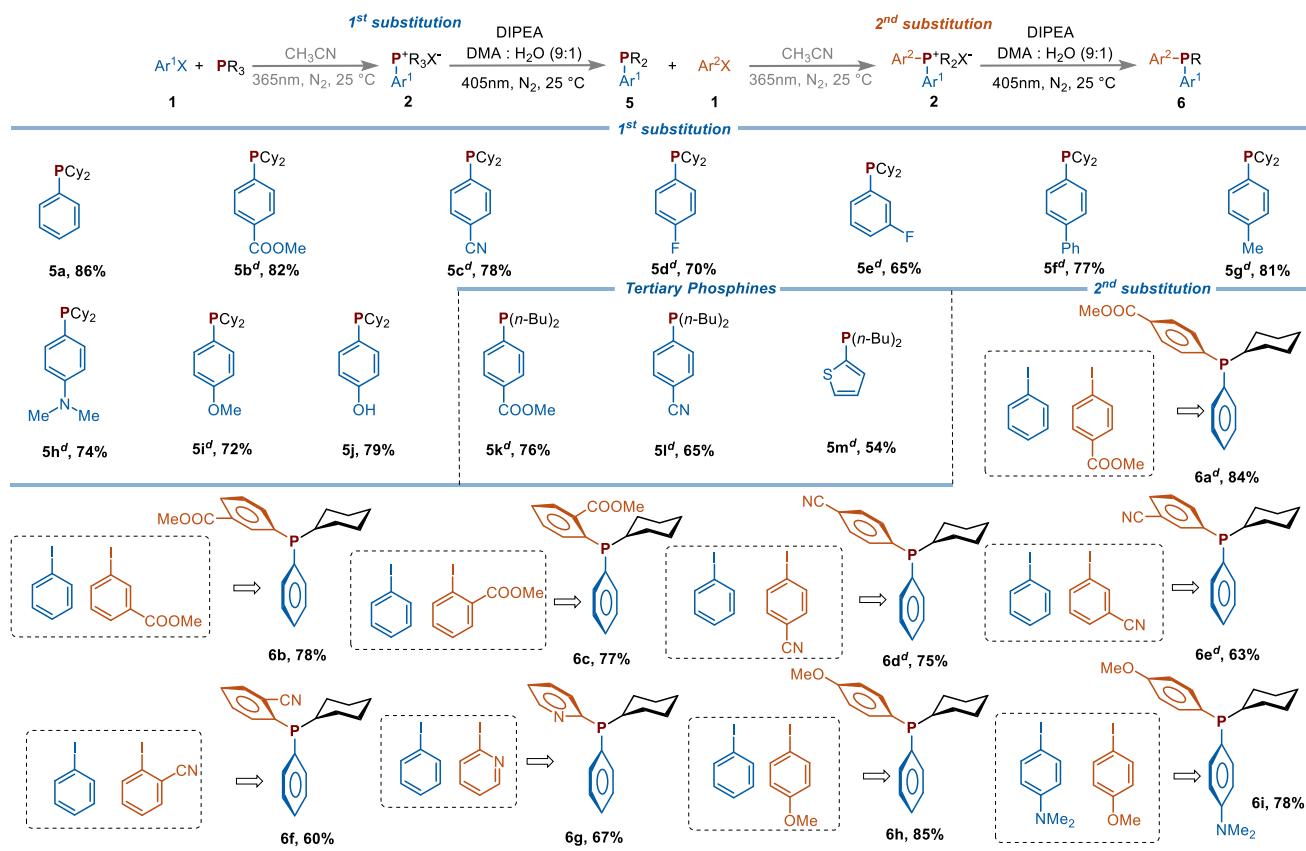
$Ar^1X$ + $PR_3$ $\xrightarrow[365nm, N_2, 25 °C]{CH_3CN}$ $P^+R_3X^-$ $Ar^1$ **2** $\xrightarrow[405nm, N_2, 25 °C]{DIPEA \; DMA : H_2O (9:1)}$ $PR_2$ $Ar^1$ **5** + $Ar^2X$ **1** $\xrightarrow[365nm, N_2, 25 °C]{CH_3CN}$ $Ar^2-P^+R_2X^-$ $Ar^1$ **2** $\xrightarrow[405nm, N_2, 25 °C]{DIPEA \; DMA : H_2O (9:1)}$ $Ar^2-PR$ $Ar^1$ **6**

**1**

*1st substitution*

*2nd substitution*

*1st substitution*

$PCy_2$ **5a, 86%**

$PCy_2$ COOMe **5b$^d$, 82%**

$PCy_2$ CN **5c$^d$, 78%**

$PCy_2$ F **5d$^d$, 70%**

$PCy_2$ F **5e$^d$, 65%**

$PCy_2$ Ph **5f$^d$, 77%**

$PCy_2$ Me **5g$^d$, 81%**

*Tertiary Phosphines*

*2nd substitution*

$PCy_2$ Me N Me **5h$^d$, 74%**

$PCy_2$ OMe **5i$^d$, 72%**

$PCy_2$ OH **5j, 79%**

P(n-Bu)$_2$ COOMe **5k$^d$, 76%**

P(n-Bu)$_2$ CN **5l$^d$, 65%**

P(n-Bu)$_2$ S **5m$^d$, 54%**

I I COOMe ⇨ MeOOC P **6a$^d$, 84%**

I I COOMe ⇨ MeOOC P **6b, 78%**

I I COOMe ⇨ COOMe P **6c, 77%**

I I CN ⇨ NC P **6d$^d$, 75%**

I I CN ⇨ NC P **6e$^d$, 63%**

I I CN ⇨ CN P **6f, 60%**

I I N ⇨ N P **6g, 67%**

I I OMe ⇨ MeO P **6h, 85%**

I NMe$_2$ I OMe ⇨ MeO P NMe$_2$ **6i, 78%**